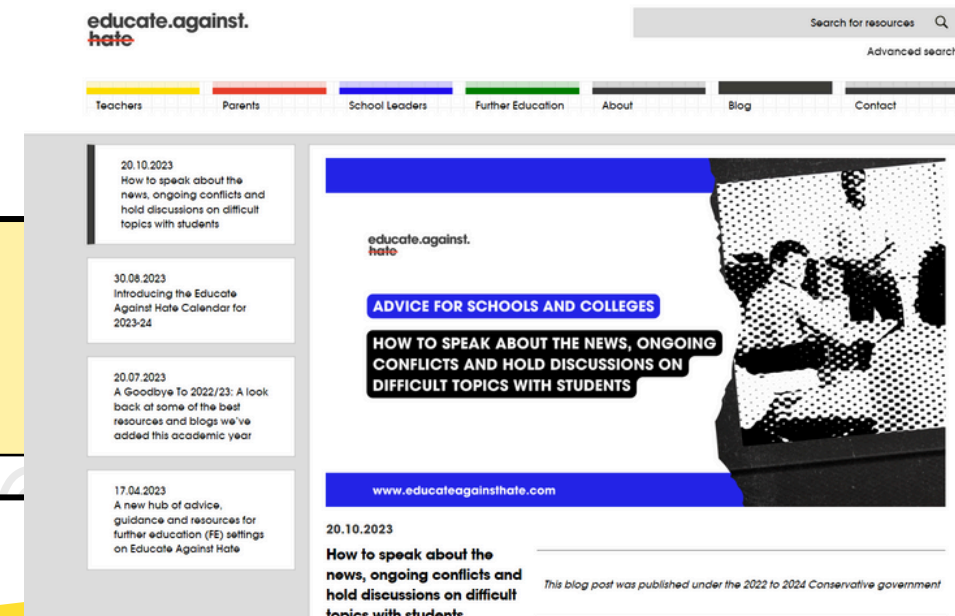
educate.against.
hate

Search for resources

Advanced search

Teachers
Parents
School Leaders
Further Education
About
Blog
Contact

20.10.2023
How to speak about the news, ongoing conflicts and hold discussions on difficult topics with students

30.08.2023
Introducing the Educate Against Hate Calendar for 2023-24

20.07.2023
A Goodbye To 2022/23: A look back at some of the best resources and blogs we've added this academic year

17.04.2023
A new hub of advice, guidance and resources for further education (FE) settings on Educate Against Hate

educate.against.
hate

ADVICE FOR SCHOOLS AND COLLEGES

HOW TO SPEAK ABOUT THE NEWS, ONGOING CONFLICTS AND HOLD DISCUSSIONS ON DIFFICULT TOPICS WITH STUDENTS

www.educateagainsthate.com

20.10.2023

How to speak about the news, ongoing conflicts and hold discussions on difficult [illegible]

This blog post was published under the 2022 to 2024 Conservative government